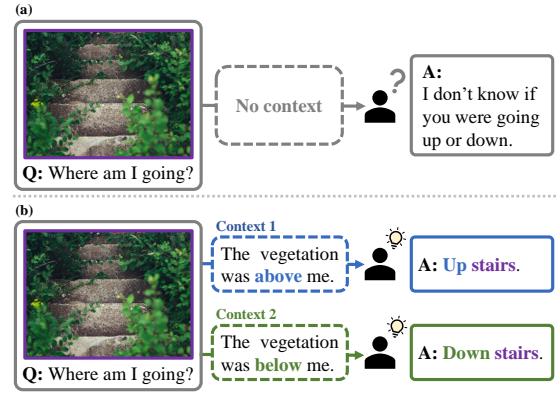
(a)

Q: Where am I going?

No context

?

A: I don't know if you were going up or down.

(b)

Q: Where am I going?

Context 1
The vegetation was above me.

A: Up stairs.

Context 2
The vegetation was below me.

A: Down stairs.